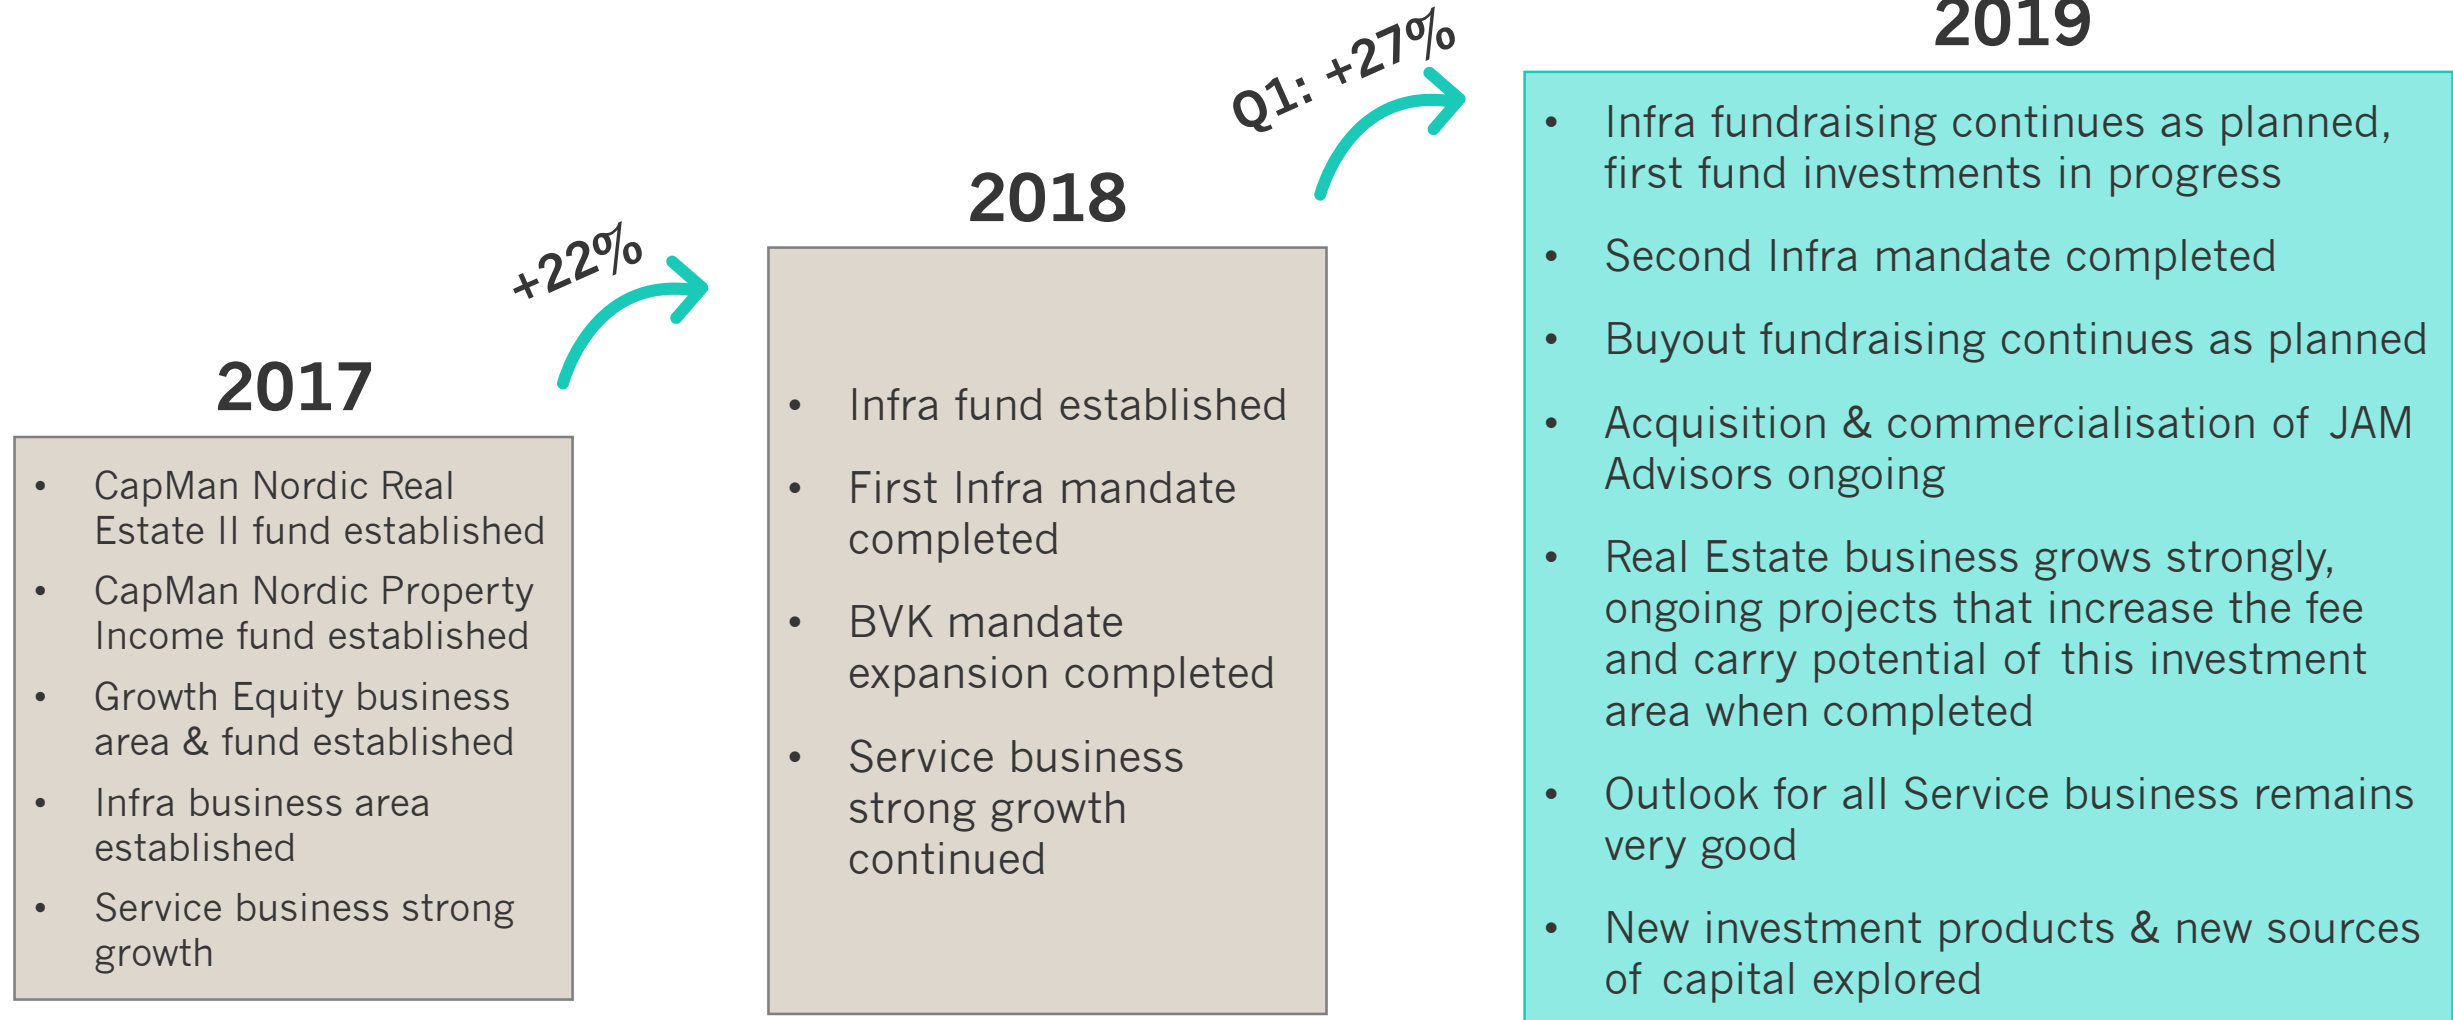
2017

- CapMan Nordic Real Estate II fund established
- CapMan Nordic Property Income fund established
- Growth Equity business area & fund established
- Infra business area established
- Service business strong growth

+22%

2018

- Infra fund established
- First Infra mandate completed
- BVK mandate expansion completed
- Service business strong growth continued

Q1: +27%

2019

- Infra fundraising continues as planned, first fund investments in progress
- Second Infra mandate completed
- Buyout fundraising continues as planned
- Acquisition & commercialisation of JAM Advisors ongoing
- Real Estate business grows strongly, ongoing projects that increase the fee and carry potential of this investment area when completed
- Outlook for all Service business remains very good
- New investment products & new sources of capital explored